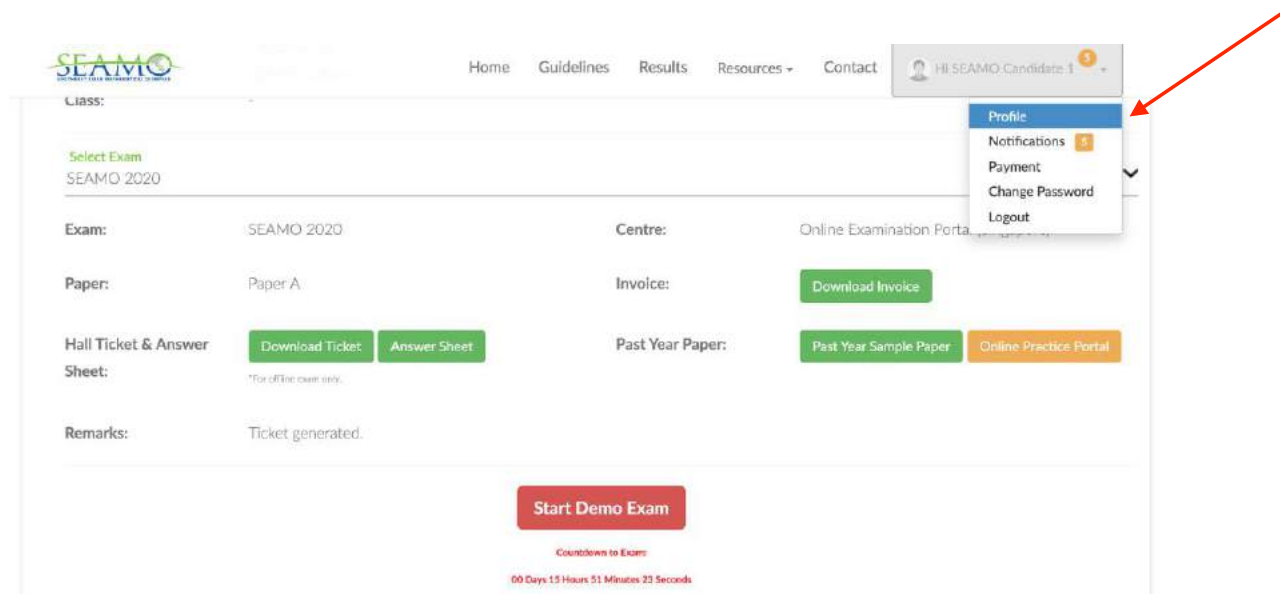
SEAMO

Home Guidelines Results Resources Contact Hi SEAMO Candidate 1 5

Profile
Notifications 5
Payment
Change Password
Logout

Class: -

Select Exam
SEAMO 2020

Exam: SEAMO 2020
Centre: Online Examination Porta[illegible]

Paper: Paper A
Invoice: Download Invoice

Hall Ticket & Answer Sheet: Download Ticket Answer Sheet
*For offline exam only.
Past Year Paper: Past Year Sample Paper Online Practice Portal

Remarks: Ticket generated.

Start Demo Exam

Countdown to Exam:
00 Days 15 Hours 51 Minutes 23 Seconds